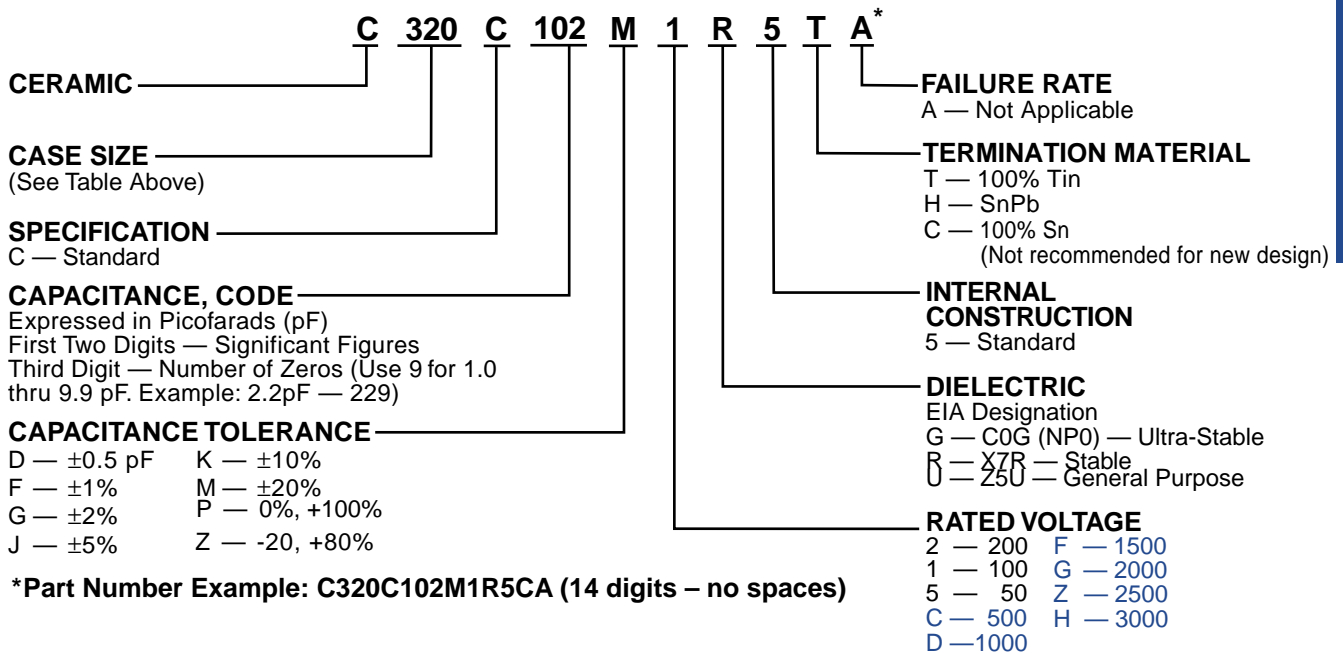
C 320 C 102 M 1 R 5 T A*

CERAMIC

CASE SIZE
(See Table Above)

SPECIFICATION
C — Standard

CAPACITANCE, CODE
Expressed in Picofarads (pF)
First Two Digits — Significant Figures
Third Digit — Number of Zeros (Use 9 for 1.0 thru 9.9 pF. Example: 2.2pF — 229)

CAPACITANCE TOLERANCE
D — ±0.5 pF
F — ±1%
G — ±2%
J — ±5%
K — ±10%
M — ±20%
P — 0%, +100%
Z — -20, +80%

*Part Number Example: C320C102M1R5CA (14 digits – no spaces)

FAILURE RATE
A — Not Applicable

TERMINATION MATERIAL
T — 100% Tin
H — SnPb
C — 100% Sn
(Not recommended for new design)

INTERNAL CONSTRUCTION
5 — Standard

DIELECTRIC
EIA Designation
G — C0G (NP0) — Ultra-Stable
R — X7R — Stable
U — Z5U — General Purpose

RATED VOLTAGE
2 — 200
1 — 100
5 — 50
C — 500
D —1000
F — 1500
G — 2000
Z — 2500
H — 3000